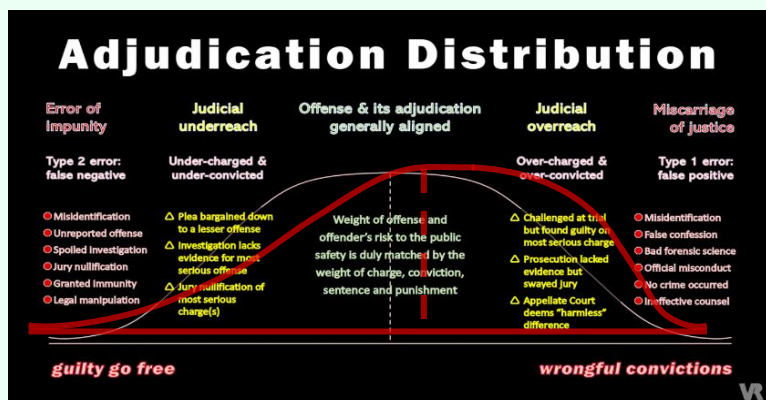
Adjudication Distribution

Error of impunity

Type 2 error: false negative

Misidentification
Unreported offense
Spoiled investigation
Jury nullification
Granted immunity
Legal manipulation

Judicial underreach

Under-charged & under-convicted

Plea bargained down to a lesser offense
Investigation lacks evidence for most serious offense
Jury nullification of most serious charge(s)

Offense & its adjudication generally aligned

Weight of offense and offender's risk to the public safety is duly matched by the weight of charge, conviction, sentence and punishment

Judicial overreach

Over-charged & over-convicted

Challenged at trial but found guilty on most serious charge
Prosecution lacked evidence but swayed jury
Appellate Court deems "harmless" difference

Miscarriage of justice

Type 1 error: false positive

Misidentification
False confession
Bad forensic science
Official misconduct
No crime occurred
Ineffective counsel

guilty go free

wrongful convictions

VR